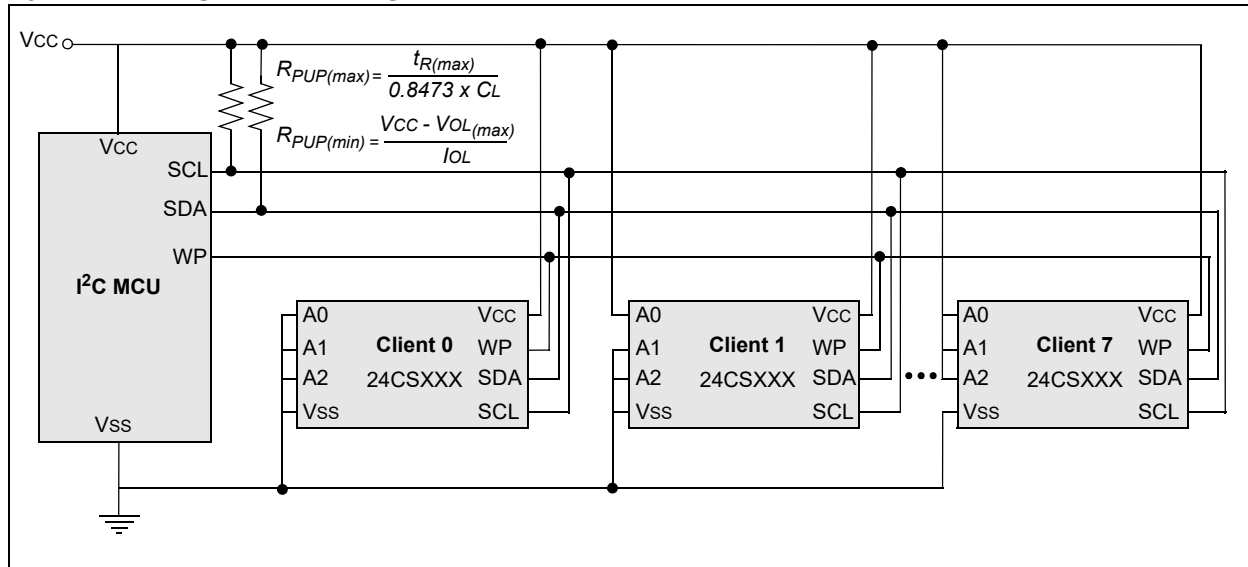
VCC

$R_{PUP(max)} = \frac{t_{R(max)}}{0.8473 \times C_L}$

$R_{PUP(min)} = \frac{V_{CC} - V_{OL(max)}}{I_{OL}}$

VCC
SCL
SDA
WP
I$^2$C MCU
VSS

A0
A1
A2
VSS
Client 0
24CSXXX
VCC
WP
SDA
SCL

A0
A1
A2
VSS
Client 1
24CSXXX
VCC
WP
SDA
SCL

A0
A1
A2
VSS
Client 7
24CSXXX
VCC
WP
SDA
SCL